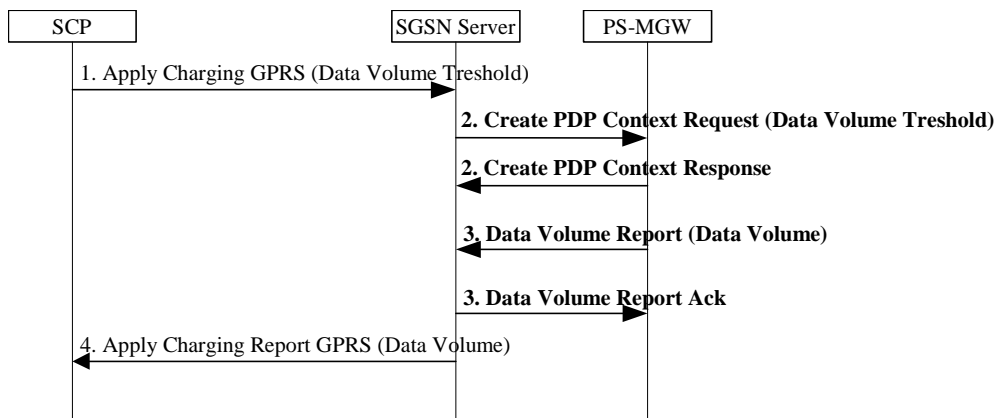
SCP

SGSN Server

PS-MGW

1. Apply Charging GPRS (Data Volume Treshold)

2. Create PDP Context Request (Data Volume Treshold)

2. Create PDP Context Response

3. Data Volume Report (Data Volume)

3. Data Volume Report Ack

4. Apply Charging Report GPRS (Data Volume)